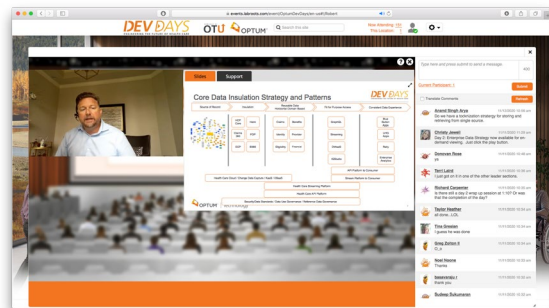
events.talkpoint.com/event/OptumDevDays/en-us#/Index

DEV DAYS

OTU OPTUM

Search this site

Now Attending: All
This Location: 1

Video Support

Core Data Insulation Strategy and Patterns

DEV DAYS

OPTUM Technology

Type here and press submit to send a message.

Submit

Current Participant: 1

Translate Comments

Translate

Anand Singh Arya
So we have a tokenization strategy for storing and retrieving from single source.

Christy Jewell
Day 2: Enterprise Data Strategy now available for on-demand viewing. Just click the play button.

Donovan Rose
yo

Terri Laird
I just got on it in one of the other leader sessions

Richard Carpenter
Is there still a day 2 wrap up session at 11:00? Or was that the completion of the day?

Taylor Heather
oh wow...LOL

Tina Greaten
I guess he was done

Greg Sutton II
O_o

Noel Hoene
Thanks

Neelakantan I
Thank you

Sudeep Sukumaran